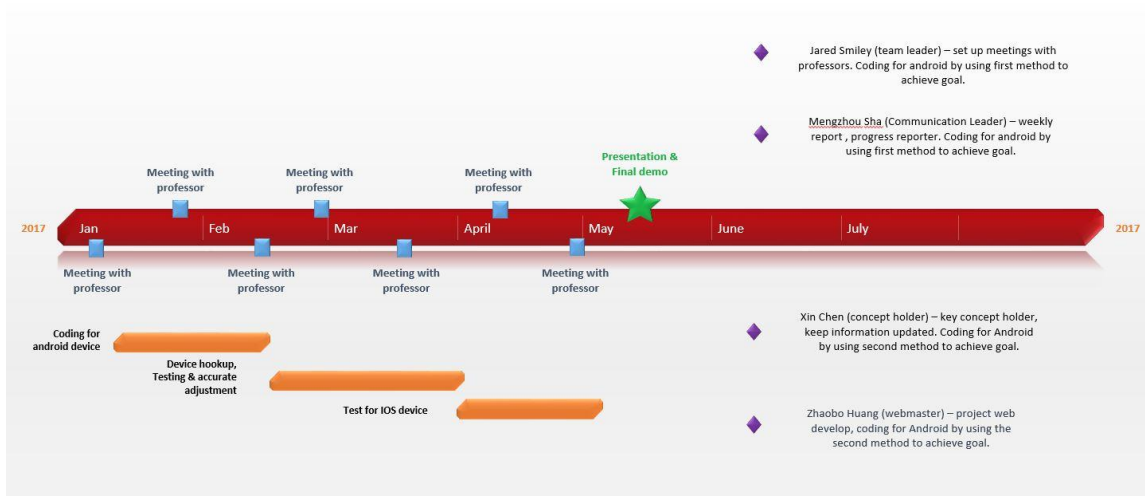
Jared Smiley (team leader) – set up meetings with professors. Coding for android by using first method to achieve goal.

Mengzhou Sha (Communication Leader) – weekly report , progress reporter. Coding for android by using first method to achieve goal.

Meeting with professor

Meeting with professor

Meeting with professor

Presentation & Final demo

2017

Jan

Feb

Mar

April

May

June

July

2017

Meeting with professor

Meeting with professor

Meeting with professor

Meeting with professor

Coding for android device

Device hookup, Testing & accurate adjustment

Test for IOS device

Xin Chen (concept holder) – key concept holder, keep information updated. Coding for Android by using second method to achieve goal.

Zhaobo Huang (webmaster) – project web develop, coding for Android by using the second method to achieve goal.